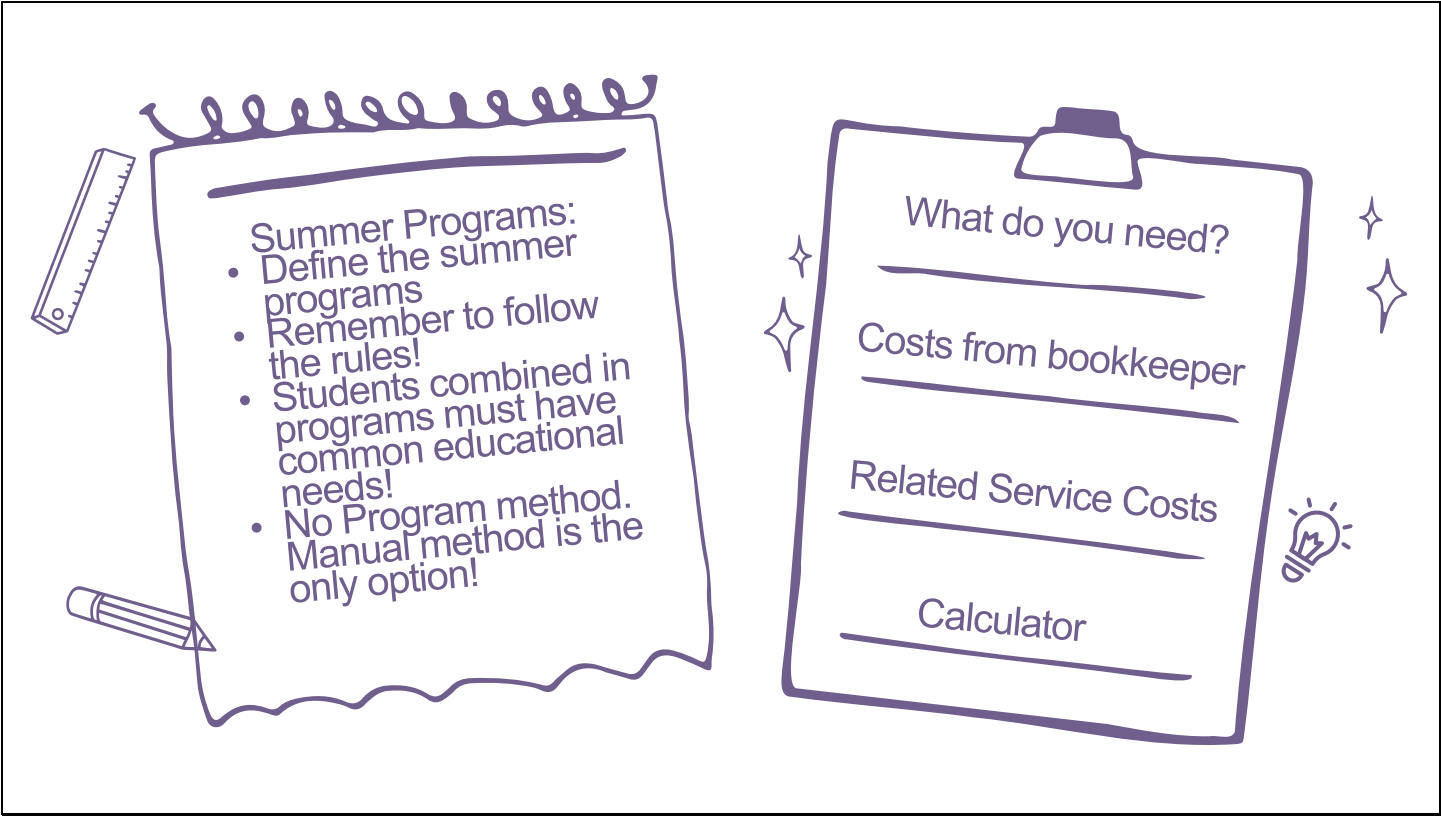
Summer Programs:
- Define the summer programs
- Remember to follow the rules!
- Students combined in programs must have common educational needs!
- No Program method. Manual method is the only option!

What do you need?

Costs from bookkeeper

Related Service Costs

Calculator